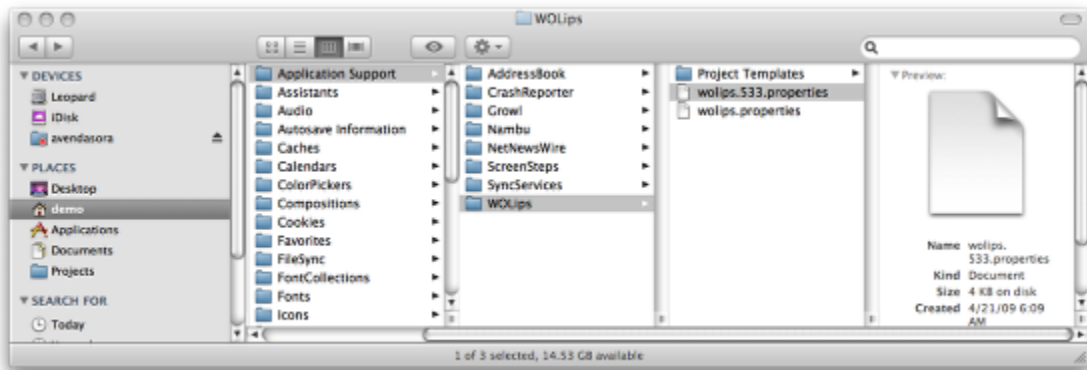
WOLips

▼ DEVICES
Leopard
iDisk
avendasora
▼ PLACES
Desktop
demo
Applications
Documents
Projects
▼ SEARCH FOR
Today

Application Support
Assistants
Audio
Autosave Information
Caches
Calendars
ColorPickers
Compositions
Cookies
Favorites
FileSync
FontCollections
Fonts
Icons

AddressBook
CrashReporter
Growl
Nambu
NetNewsWire
ScreenSteps
SyncServices
WOLips

Project Templates
wolips.533.properties
wolips.properties

▼ Preview:

Name wolips.533.properties
Kind Document
Size 4 KB on disk
Created 4/21/09 6:09 AM

1 of 3 selected, 14.53 GB available